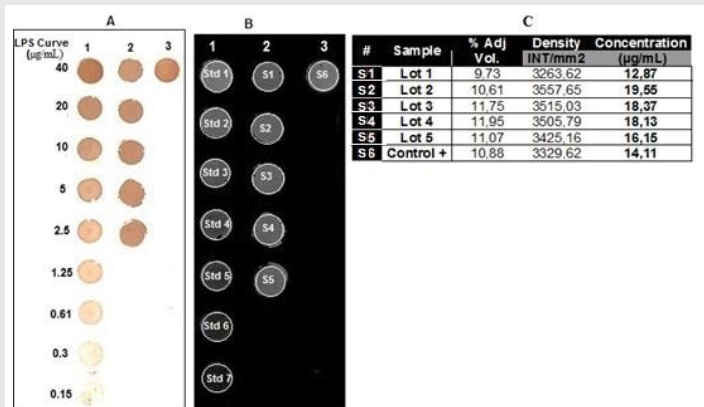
A

LPS Curve (µg/mL)

1 2 3

40

20

10

5

2.5

1.25

0.61

0.3

0.15

B

1 2 3

Std 1 S1 S6

Std 2 S2

Std 3 S3

Std 4 S4

Std 5 S5

Std 6

Std 7

C

| # | Sample | % Adj Vol. | Density INT/mm2 | Concentration (µg/mL) |
|---|---|---|---|---|
| S1 | Lot 1 | 9,73 | 3263,62 | 12,87 |
| S2 | Lot 2 | 10,61 | 3557,65 | 19,55 |
| S3 | Lot 3 | 11,75 | 3515,03 | 18,37 |
| S4 | Lot 4 | 11,95 | 3505,79 | 18,13 |
| S5 | Lot 5 | 11,07 | 3425,16 | 16,15 |
| S6 | Control + | 10,88 | 3329,62 | 14,11 |